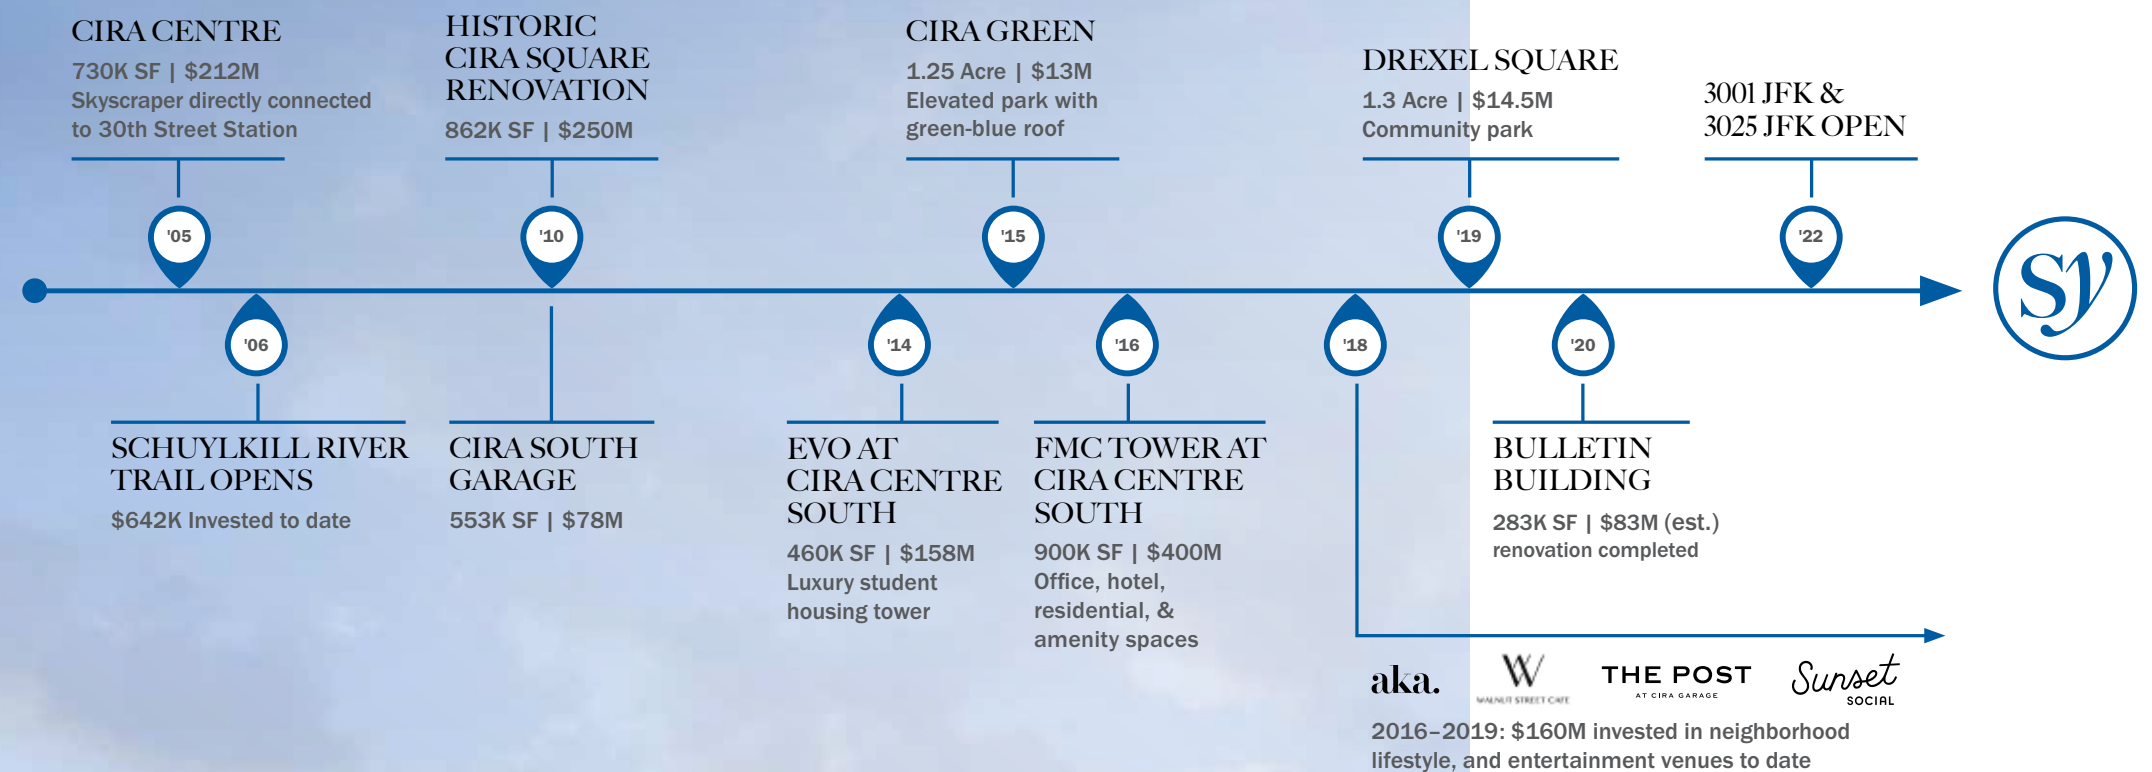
CIRA CENTRE
730K SF | \$212M
Skyscraper directly connected to 30th Street Station

HISTORIC CIRA SQUARE RENOVATION
862K SF | \$250M

CIRA GREEN
1.25 Acre | \$13M
Elevated park with green-blue roof

DREXEL SQUARE
1.3 Acre | \$14.5M
Community park

3001 JFK & 3025 JFK OPEN

'05
'10
'15
'19
'22

Sy

'06
'14
'16
'18
'20

SCHUYLKILL RIVER TRAIL OPENS
\$642K Invested to date

CIRA SOUTH GARAGE
553K SF | \$78M

EVO AT CIRA CENTRE SOUTH
460K SF | \$158M
Luxury student housing tower

FMC TOWER AT CIRA CENTRE SOUTH
900K SF | \$400M
Office, hotel, residential, & amenity spaces

BULLETIN BUILDING
283K SF | \$83M (est.)
renovation completed

aka.
W
WALNUT STREET CAFE
THE POST
AT CIRA GARAGE
Sunset
SOCIAL

2016–2019: \$160M invested in neighborhood lifestyle, and entertainment venues to date